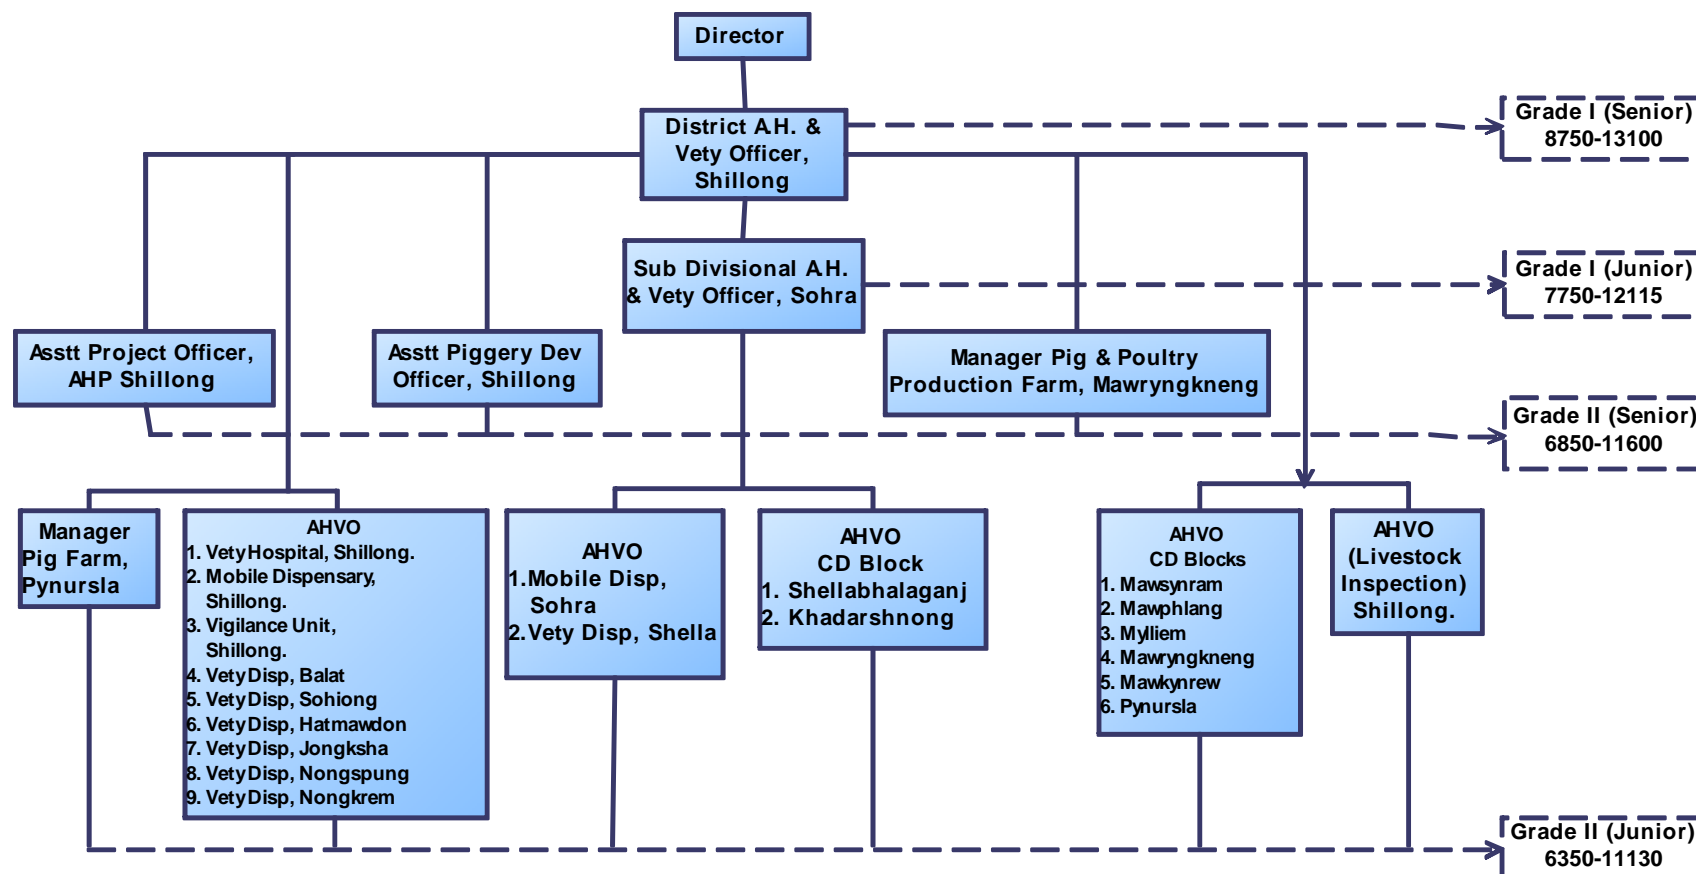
Director

District A.H. & Vety Officer, Shillong

Grade I (Senior) 8750-13100

Sub Divisional A.H. & Vety Officer, Sohra

Grade I (Junior) 7750-12115

Asstt Project Officer, AHP Shillong

Asstt Piggery Dev Officer, Shillong

Manager Pig & Poultry Production Farm, Mawryngkneng

Grade II (Senior) 6850-11600

Manager Pig Farm, Pynursla

AHVO
1. Vety Hospital, Shillong.
2. Mobile Dispensary, Shillong.
3. Vigilance Unit, Shillong.
4. Vety Disp, Balat
5. Vety Disp, Sohiong
6. Vety Disp, Hatmawdon
7. Vety Disp, Jongksha
8. Vety Disp, Nongspung
9. Vety Disp, Nongkrem

AHVO
1.Mobile Disp, Sohra
2.Vety Disp, Shella

AHVO
CD Block
1. Shellabhalaganj
2. Khadarshnong

AHVO
CD Blocks
1. Mawsynram
2. Mawphlang
3. Mylliem
4. Mawryngkneng
5. Mawkynrew
6. Pynursla

AHVO (Livestock Inspection) Shillong.

Grade II (Junior) 6350-11130